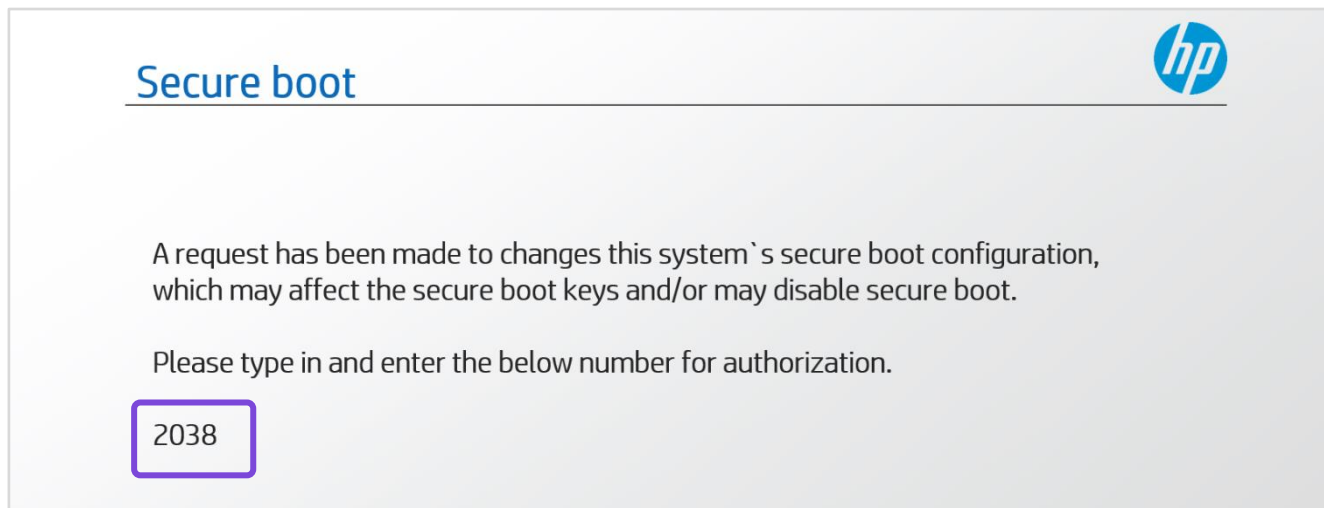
Secure boot

hp

A request has been made to changes this system`s secure boot configuration, which may affect the secure boot keys and/or may disable secure boot.

Please type in and enter the below number for authorization.

2038